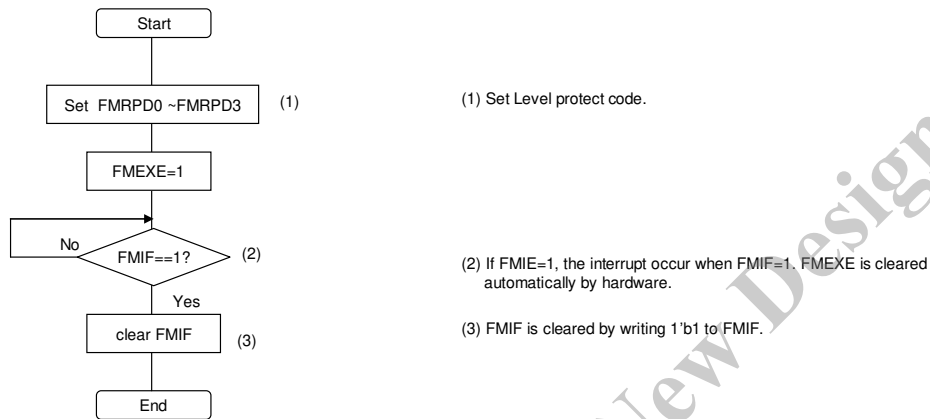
Start

Set FMRPD0 ~FMRPD3

(1)

FMEXE=1

No

FMIF==1?

(2)

Yes

clear FMIF

(3)

End

(1) Set Level protect code.

(2) If FMIE=1, the interrupt occur when FMIF=1. FMEXE is cleared automatically by hardware.

(3) FMIF is cleared by writing 1'b1 to FMIF.

New Design